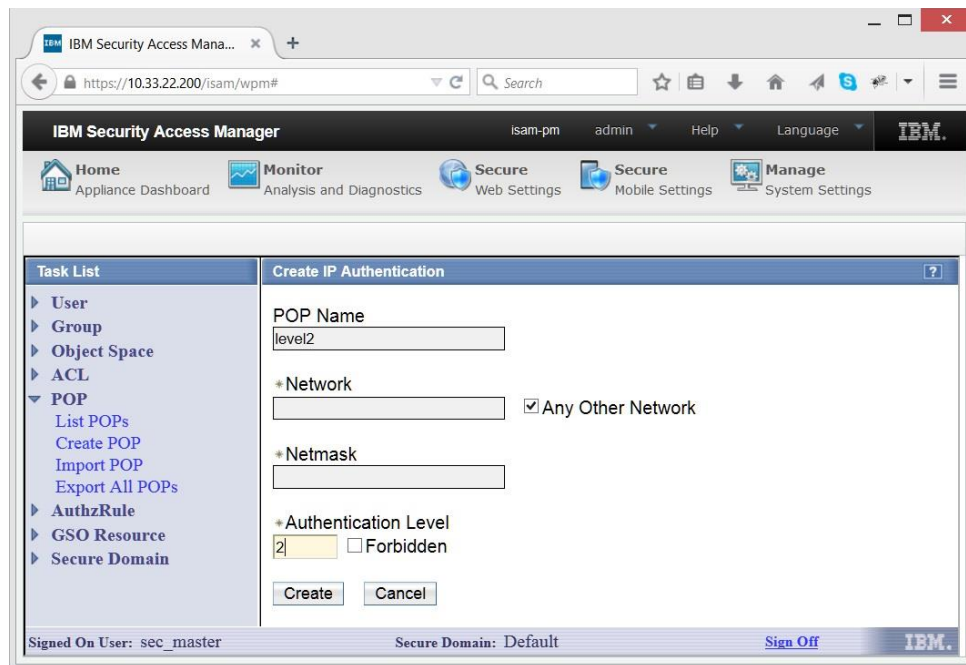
IBM Security Access Mana... ×

https://10.33.22.200/isam/wpm#

Search

IBM Security Access Manager

isam-pm admin Help Language IBM.

Home
Appliance Dashboard

Monitor
Analysis and Diagnostics

Secure
Web Settings

Secure
Mobile Settings

Manage
System Settings

Task List

User
Group
Object Space
ACL
POP
List POPs
Create POP
Import POP
Export All POPs
AuthzRule
GSO Resource
Secure Domain

Create IP Authentication

?

POP Name
level2

*Network

☑ Any Other Network

*Netmask

*Authentication Level
2
☐ Forbidden

Create Cancel

Signed On User: sec_master

Secure Domain: Default

Sign Off

IBM.